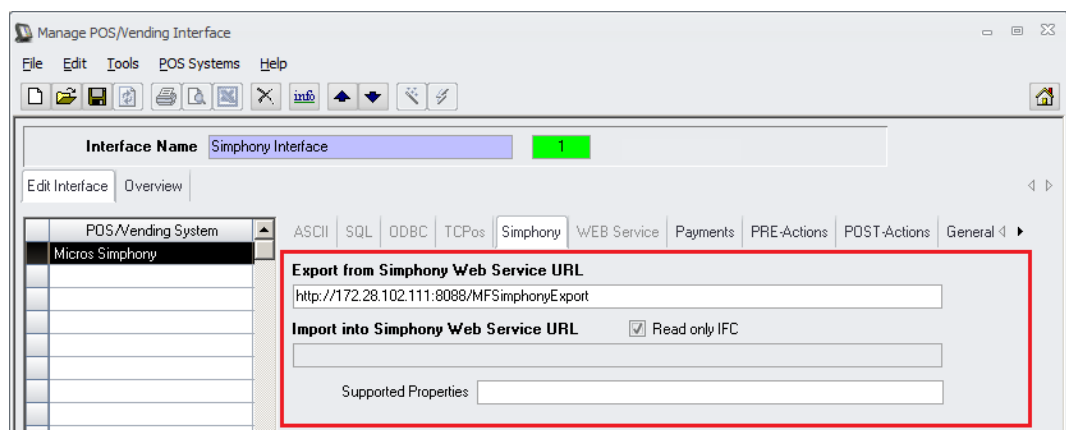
Manage POS/Vending Interface

File Edit Tools POS Systems Help

info

Interface Name Simphony Interface 1

Edit Interface Overview

POS/Vending System
Micros Simphony

ASCII SQL ODBC TCPos Simphony WEB Service Payments PRE-Actions POST-Actions General

Export from Simphony Web Service URL
http://172.28.102.111:8088/MFSimphonyExport

Import into Simphony Web Service URL
Read only IFC

Supported Properties